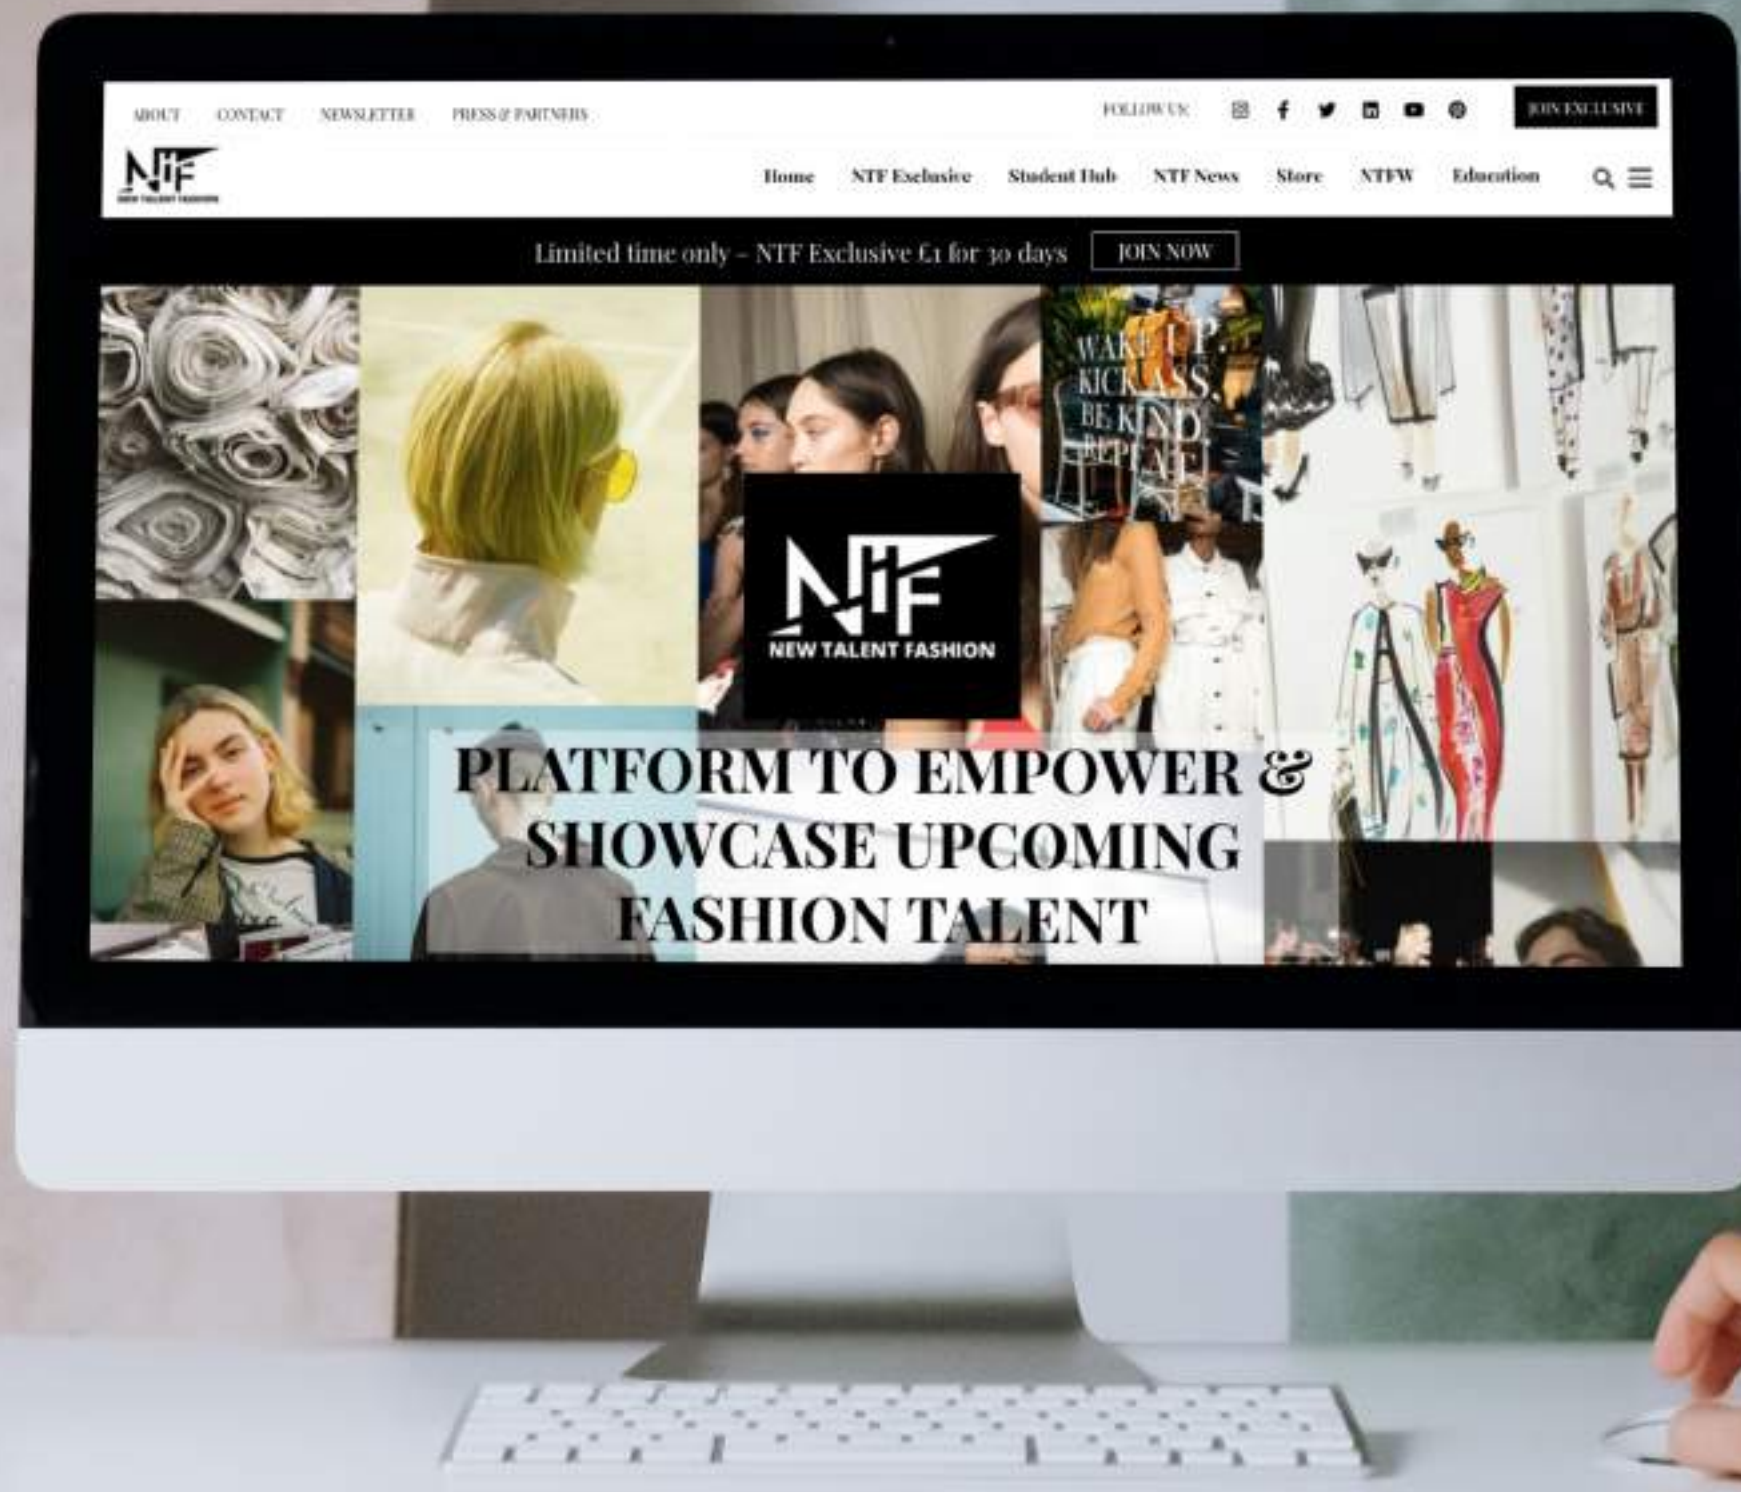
ABOUT CONTACT NEWSLETTER PRESS & PARTNERS

FOLLOW US:

JOIN EXCLUSIVE

NTF
NEW TALENT FASHION

Home NTF Exclusive Student Hub NTF News Store NTFW Education

Limited time only – NTF Exclusive £1 for 30 days

JOIN NOW

WAKE UP. KICK ASS. BE KIND. REPEAT.

NTF
NEW TALENT FASHION

PLATFORM TO EMPOWER & SHOWCASE UPCOMING FASHION TALENT